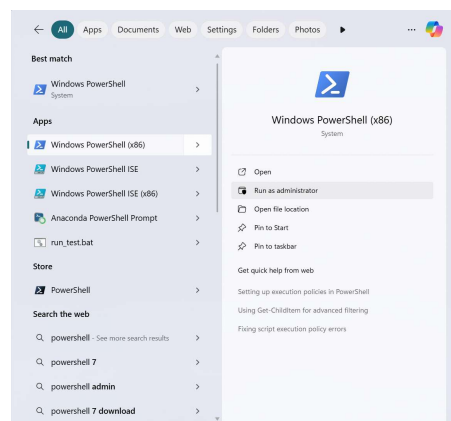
All Apps Documents Web Settings Folders Photos ...

Best match

Windows PowerShell
System

Apps

Windows PowerShell (x86)

Windows PowerShell ISE

Windows PowerShell ISE (x86)

Anaconda PowerShell Prompt

run_test.bat

Store

PowerShell

Search the web

powershell - See more search results

powershell 7

powershell admin

powershell 7 download

Windows PowerShell (x86)
System

Open

Run as administrator

Open file location

Pin to Start

Pin to taskbar

Get quick help from web

Setting up execution policies in PowerShell

Using Get-ChildItem for advanced filtering

Fixing script execution policy errors